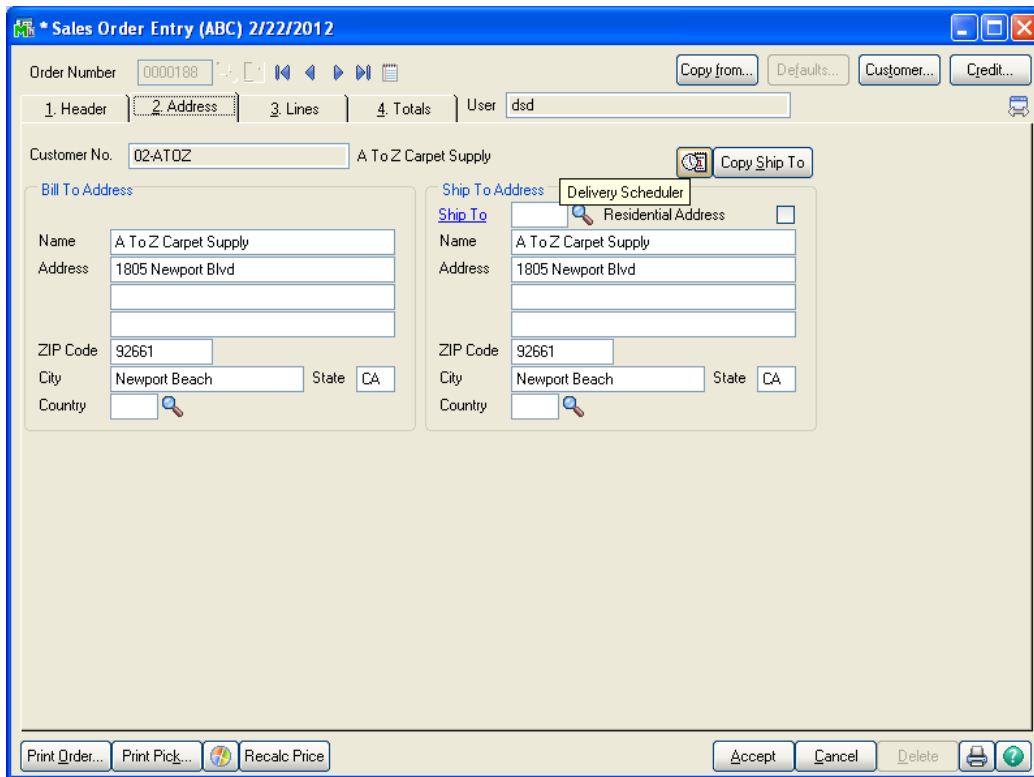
* Sales Order Entry (ABC) 2/22/2012

Order Number 0000188

Copy from... Defaults... Customer... Credit...

1. Header 2. Address 3. Lines 4. Totals User dsd

Customer No. 02-ATOZ A To Z Carpet Supply

Copy Ship To

Delivery Scheduler

Bill To Address

Name A To Z Carpet Supply
Address 1805 Newport Blvd

ZIP Code 92661
City Newport Beach State CA
Country

Ship To Address

Ship To Residential Address
Name A To Z Carpet Supply
Address 1805 Newport Blvd

ZIP Code 92661
City Newport Beach State CA
Country

Print Order... Print Pick... Recalc Price Accept Cancel Delete